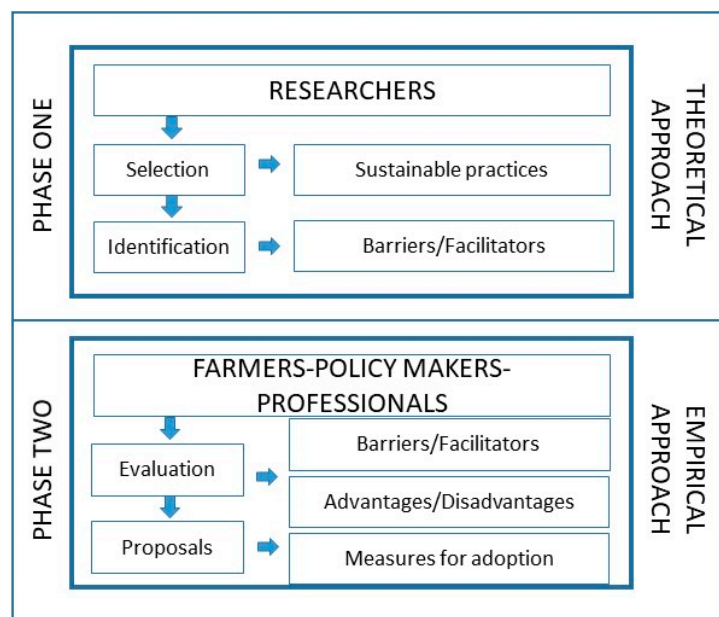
PHASE ONE

RESEARCHERS

Selection

Sustainable practices

Identification

Barriers/Facilitators

THEORETICAL APPROACH

PHASE TWO

FARMERS-POLICY MAKERS-PROFESSIONALS

Evaluation

Barriers/Facilitators

Advantages/Disadvantages

Proposals

Measures for adoption

EMPIRICAL APPROACH